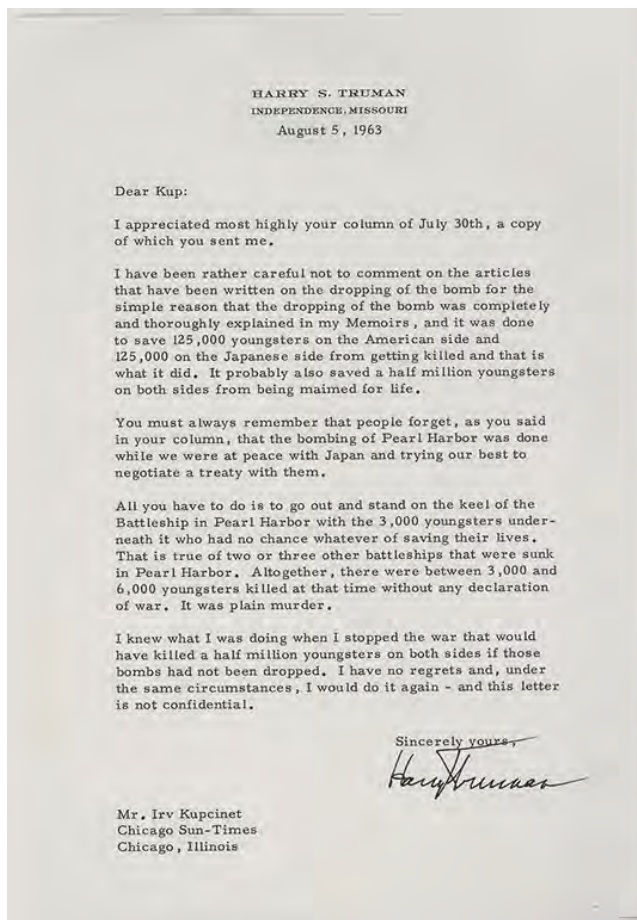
HARRY S. TRUMAN
INDEPENDENCE, MISSOURI
August 5, 1963

Dear Kup:

I appreciated most highly your column of July 30th, a copy of which you sent me.

I have been rather careful not to comment on the articles that have been written on the dropping of the bomb for the simple reason that the dropping of the bomb was completely and thoroughly explained in my Memoirs, and it was done to save 125,000 youngsters on the American side and 125,000 on the Japanese side from getting killed and that is what it did. It probably also saved a half million youngsters on both sides from being maimed for life.

You must always remember that people forget, as you said in your column, that the bombing of Pearl Harbor was done while we were at peace with Japan and trying our best to negotiate a treaty with them.

All you have to do is to go out and stand on the keel of the Battleship in Pearl Harbor with the 3,000 youngsters underneath it who had no chance whatever of saving their lives. That is true of two or three other battleships that were sunk in Pearl Harbor. Altogether, there were between 3,000 and 6,000 youngsters killed at that time without any declaration of war. It was plain murder.

I knew what I was doing when I stopped the war that would have killed a half million youngsters on both sides if those bombs had not been dropped. I have no regrets and, under the same circumstances, I would do it again - and this letter is not confidential.

Sincerely yours,
Harry Truman

Mr. Irv Kupcinet
Chicago Sun-Times
Chicago, Illinois